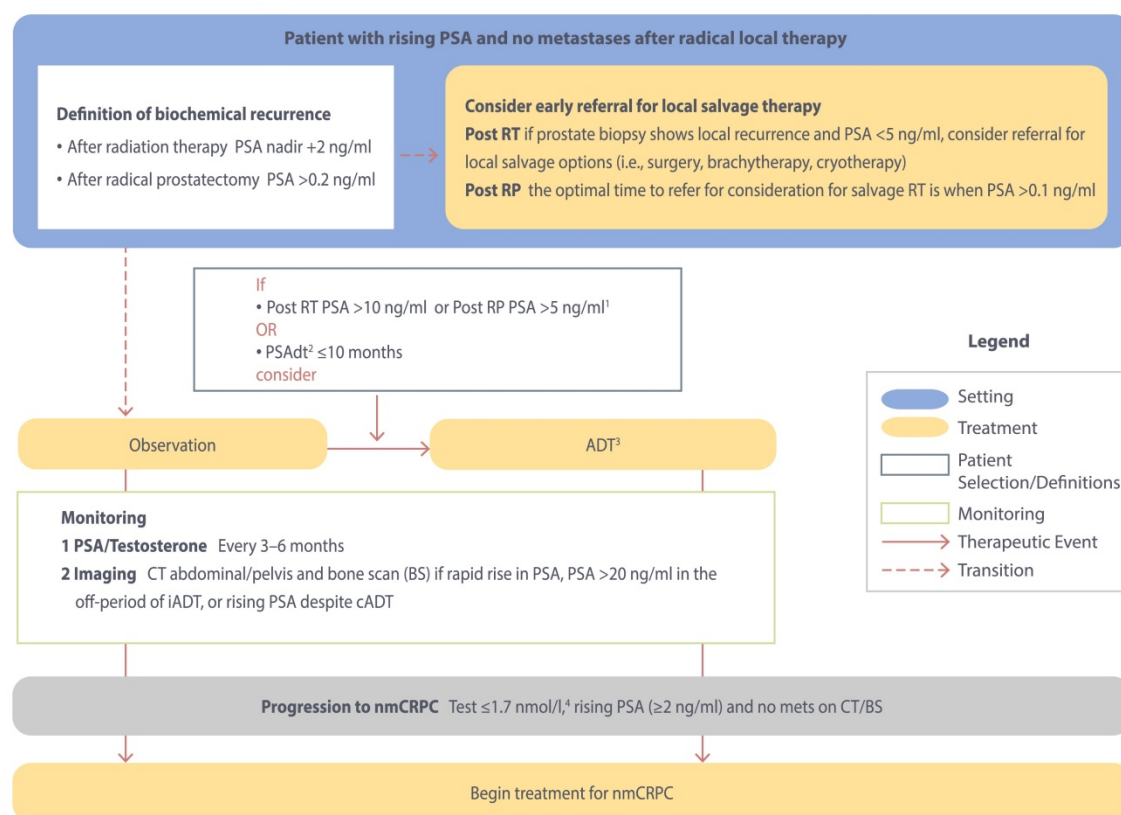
Patient with rising PSA and no metastases after radical local therapy

Definition of biochemical recurrence
• After radiation therapy PSA nadir +2 ng/ml
• After radical prostatectomy PSA >0.2 ng/ml

Consider early referral for local salvage therapy
Post RT if prostate biopsy shows local recurrence and PSA <5 ng/ml, consider referral for local salvage options (i.e., surgery, brachytherapy, cryotherapy)
Post RP the optimal time to refer for consideration for salvage RT is when PSA >0.1 ng/ml

If
• Post RT PSA >10 ng/ml or Post RP PSA >5 ng/ml$^1$
OR
• PSAdt$^2$ ≤10 months
consider

Legend

Observation

ADT$^3$

Setting
Treatment
Patient Selection/Definitions
Monitoring
Therapeutic Event
Transition

Monitoring
1 PSA/Testosterone Every 3–6 months
2 Imaging CT abdominal/pelvis and bone scan (BS) if rapid rise in PSA, PSA >20 ng/ml in the off-period of iADT, or rising PSA despite cADT

Progression to nmCRPC Test ≤1.7 nmol/l,$^4$ rising PSA (≥2 ng/ml) and no mets on CT/BS

Begin treatment for nmCRPC